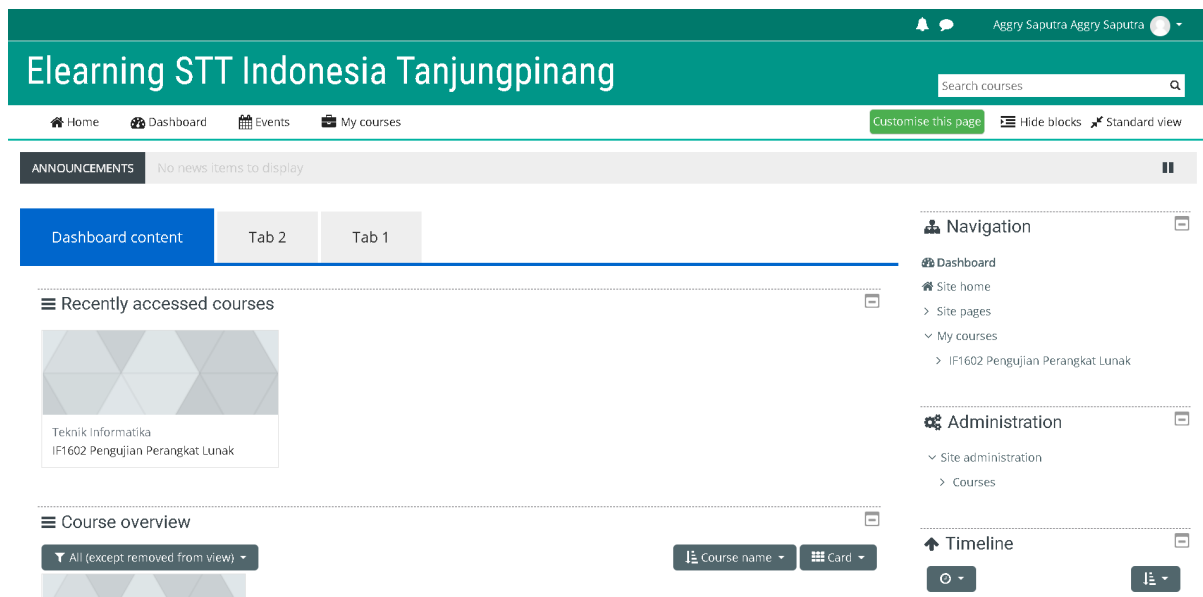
Aggry Saputra Aggry Saputra

Elearning STT Indonesia Tanjungpinang

Search courses

Home Dashboard Events My courses

Customise this page Hide blocks Standard view

ANNOUNCEMENTS No news items to display

Dashboard content Tab 2 Tab 1

Recently accessed courses

Teknik Informatika
IF1602 Pengujian Perangkat Lunak

Course overview

All (except removed from view)

Course name Card

Navigation

Dashboard
Site home
Site pages
My courses
IF1602 Pengujian Perangkat Lunak

Administration

Site administration
Courses

Timeline